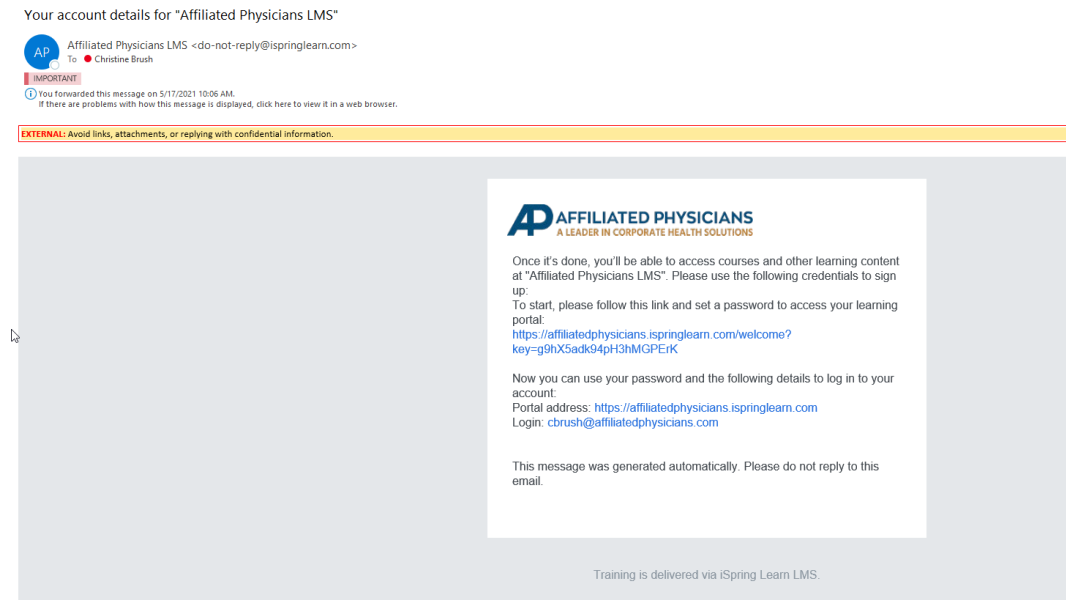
Your account details for "Affiliated Physicians LMS"

AP

Affiliated Physicians LMS <do-not-reply@ispringlearn.com>
To Christine Brush

IMPORTANT

You forwarded this message on 5/17/2021 10:06 AM.
If there are problems with how this message is displayed, click here to view it in a web browser.

EXTERNAL: Avoid links, attachments, or replying with confidential information.

AP AFFILIATED PHYSICIANS
A LEADER IN CORPORATE HEALTH SOLUTIONS

Once it's done, you'll be able to access courses and other learning content at "Affiliated Physicians LMS". Please use the following credentials to sign up:
To start, please follow this link and set a password to access your learning portal:
https://affiliatedphysicians.ispringlearn.com/welcome?key=g9hX5adk94pH3hMGPErK

Now you can use your password and the following details to log in to your account:
Portal address: https://affiliatedphysicians.ispringlearn.com
Login: cbrush@affiliatedphysicians.com

This message was generated automatically. Please do not reply to this email.

Training is delivered via iSpring Learn LMS.